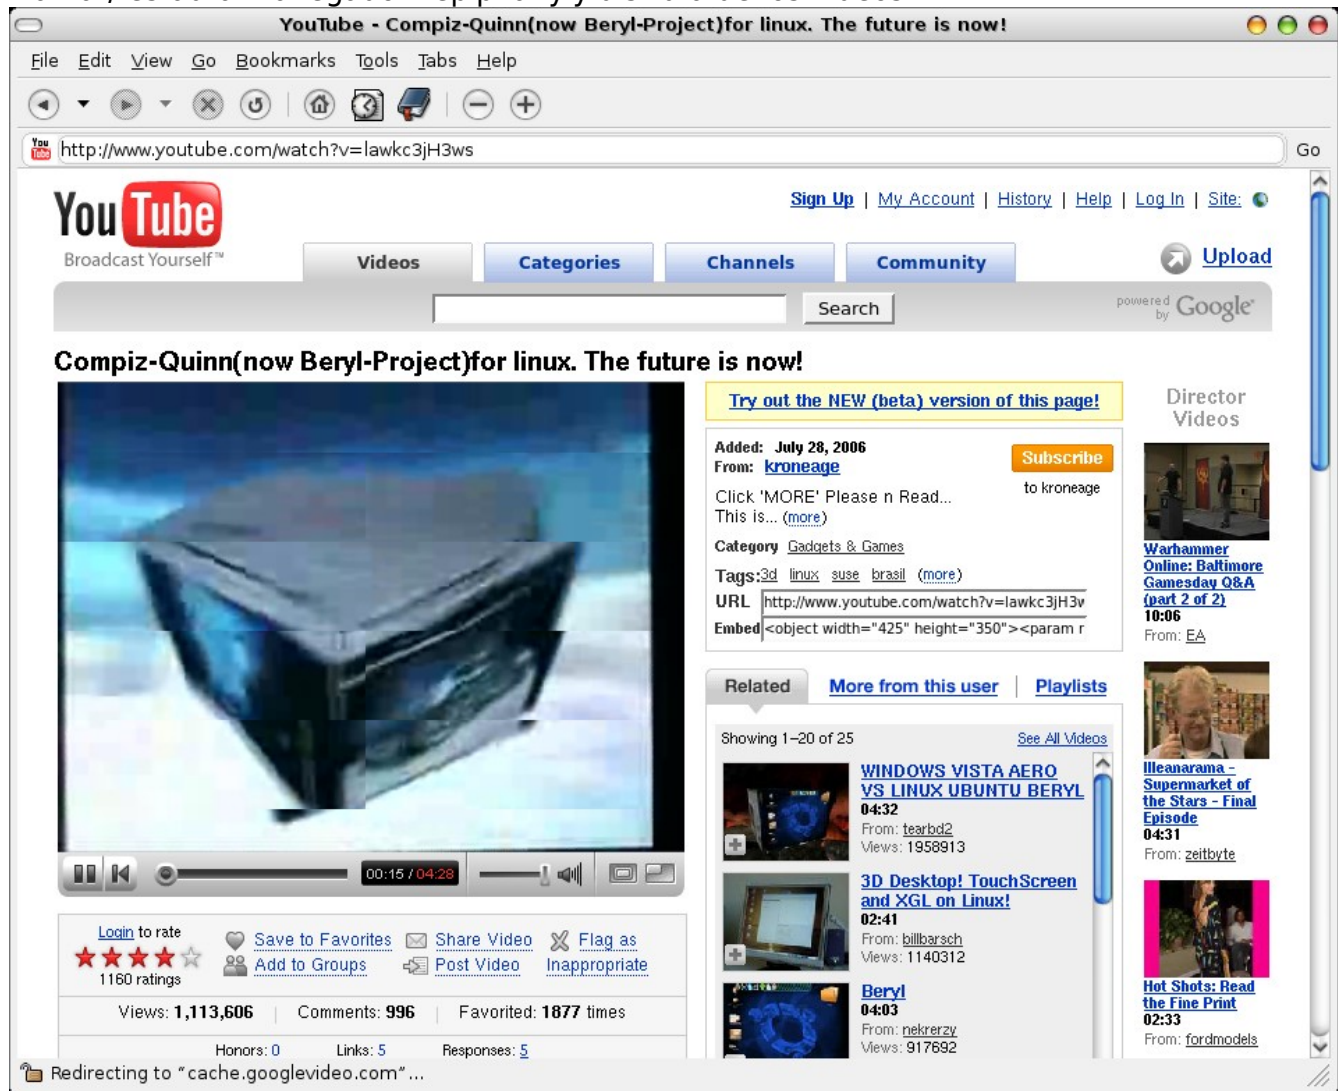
YouTube - Compiz-Quinn(now Beryl-Project)for linux. The future is now!

File Edit View Go Bookmarks Tools Tabs Help

http://www.youtube.com/watch?v=lawkc3jH3ws

Go

YouTube Broadcast Yourself™

Sign Up | My Account | History | Help | Log In | Site:

Videos Categories Channels Community

Upload

Search

powered by Google

Compiz-Quinn(now Beryl-Project)for linux. The future is now!

00:15 / 04:28

Try out the NEW (beta) version of this page!

Added: July 28, 2006
From: kroneage

Subscribe
to kroneage

Click 'MORE' Please n Read...
This is... (more)

Category Gadgets & Games

Tags: 3d linux suse brasil (more)

URL http://www.youtube.com/watch?v=lawkc3jH3v

Embed <object width="425" height="350"><param r

Related More from this user Playlists

Showing 1-20 of 25 See All Videos

WINDOWS VISTA AERO VS LINUX UBUNTU BERYL
04:32
From: tearbd2
Views: 1958913

3D Desktop! TouchScreen and XGL on Linux!
02:41
From: billbarsch
Views: 1140312

Beryl
04:03
From: nekrerzy
Views: 917692

Director Videos

Warhammer Online: Baltimore Gamesday Q&A (part 2 of 2)
10:06
From: EA

Illeanarama - Supermarket of the Stars - Final Episode
04:31
From: zeitbyte

Hot Shots: Read the Fine Print
02:33
From: fordmodels

Login to rate
1160 ratings

Save to Favorites
Add to Groups

Share Video
Post Video

Flag as Inappropriate

Views: 1,113,606 | Comments: 996 | Favorited: 1877 times

Honors: 0 Links: 5 Responses: 5

Redirecting to "cache.googlevideo.com"...